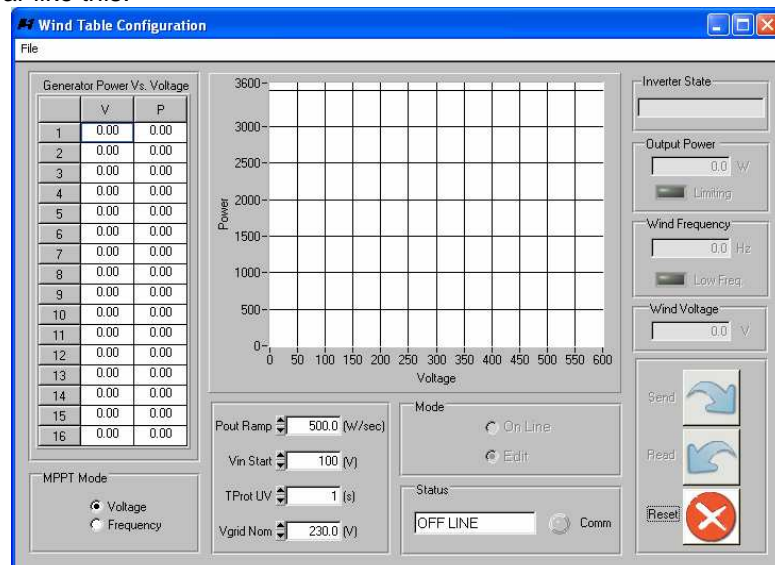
Wind Table Configuration

File

Generator Power Vs. Voltage

| | V | P |
|---|---|---|
| 1 | 0.00 | 0.00 |
| 2 | 0.00 | 0.00 |
| 3 | 0.00 | 0.00 |
| 4 | 0.00 | 0.00 |
| 5 | 0.00 | 0.00 |
| 6 | 0.00 | 0.00 |
| 7 | 0.00 | 0.00 |
| 8 | 0.00 | 0.00 |
| 9 | 0.00 | 0.00 |
| 10 | 0.00 | 0.00 |
| 11 | 0.00 | 0.00 |
| 12 | 0.00 | 0.00 |
| 13 | 0.00 | 0.00 |
| 14 | 0.00 | 0.00 |
| 15 | 0.00 | 0.00 |
| 16 | 0.00 | 0.00 |

3600
3000
2500
2000
1500
1000
500
0
Power
0 50 100 150 200 250 300 350 400 450 500 550 600
Voltage

Inverter State

Output Power
0.0 W
Limiting

Wind Frequency
0.0 Hz
Low Freq.

Wind Voltage
0.0 V

MPPT Mode
Voltage
Frequency

Pout Ramp 500.0 (W/sec)
Vin Start 100 (V)
TProt UV 1 (s)
Vgrid Nom 230.0 (V)

Mode
On Line
Edit

Status
OFF LINE
Comm

Send
Read
Reset